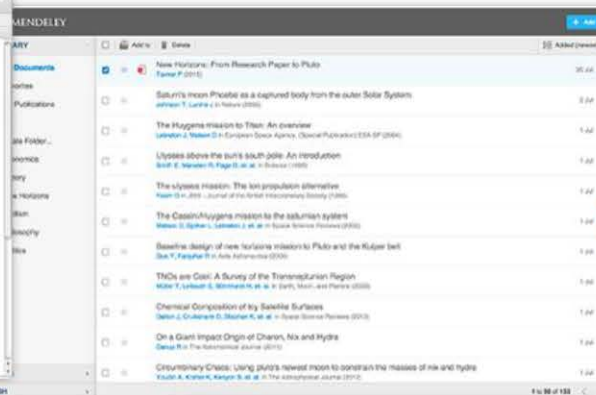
MENDELEY

+ Add

ARY

Documents

orites

Publications

ate Folder...

onomics

ory

w Horizons

ion

osophy

tics

Add to

Delete

Added (newest)

New Horizons: From Research Paper to Pluto
Turner P (2015)

Saturn's moon Phoebe as a captured body from the outer Solar System
Johnson T, Lunine J in Nature (2005)

The Huygens mission to Titan: An overview
Lebreton J, Matson D in European Space Agency, (Special Publication) ESA SP (2004)

Ulysses above the sun's south pole: An introduction
Smith E, Marsden R, Page D, et al. in Science (1995)

The ulysses mission: The ion propulsion alternative
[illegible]

The Cassini/Huygens mission to the saturnian system
Matson D, Spilker L, Lebreton J, et al. in Space Science Reviews (2002)

Baseline design of new horizons mission to Pluto and the Kuiper belt
Guo Y, Farquhar R in Acta Astronautica (2006)

TNOs are Cool: A Survey of the Trans-Neptunian Region
Müller T, Lellouch E, Stansberry H, et al. in Earth, Moon, and Planets (2009)

Chemical Composition of Icy Satellite Surfaces
Clark R, Carlson R, Grundy W, et al. in Space Science Reviews (2013)

On a Giant Impact Origin of Charon, Nix and Hydra
Canup R in The Astronomical Journal (2011)

Circumbinary Chaos: Using pluto's newest moon to constrain the masses of nix and hydra
Youdin A, Kratter K, Kenyon S, et al. in The Astrophysical Journal (2012)

1 to 50 of 133